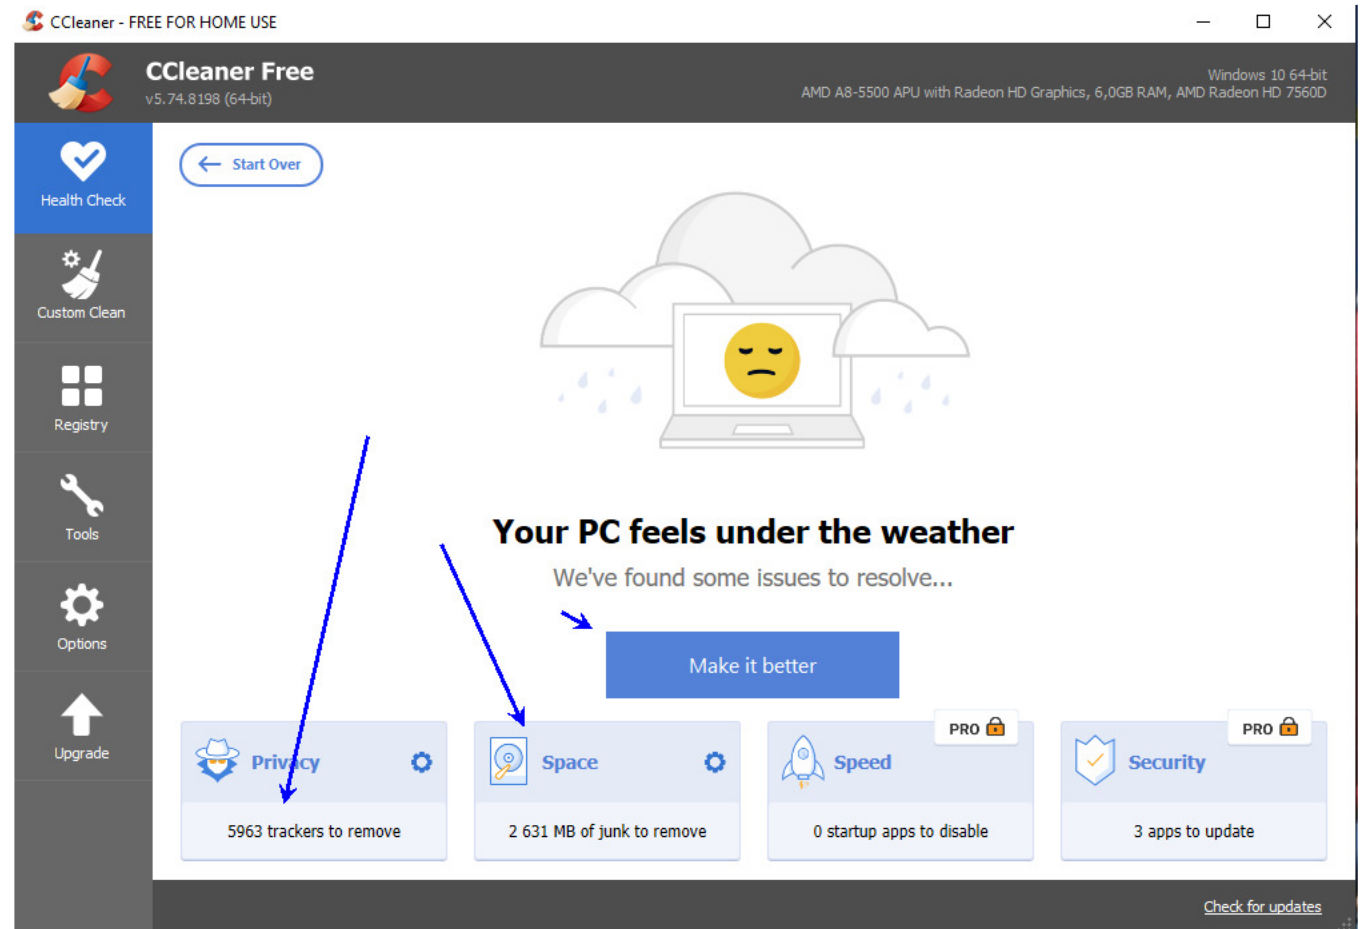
CCleaner - FREE FOR HOME USE

CCleaner Free
v5.74.8198 (64-bit)

Windows 10 64-bit
AMD A8-5500 APU with Radeon HD Graphics, 6,0GB RAM, AMD Radeon HD 7560D

Health Check
Custom Clean
Registry
Tools
Options
Upgrade

Start Over

Your PC feels under the weather
We've found some issues to resolve...

Make it better

Privacy
5963 trackers to remove

Space
2 631 MB of junk to remove

PRO
Speed
0 startup apps to disable

PRO
Security
3 apps to update

Check for updates